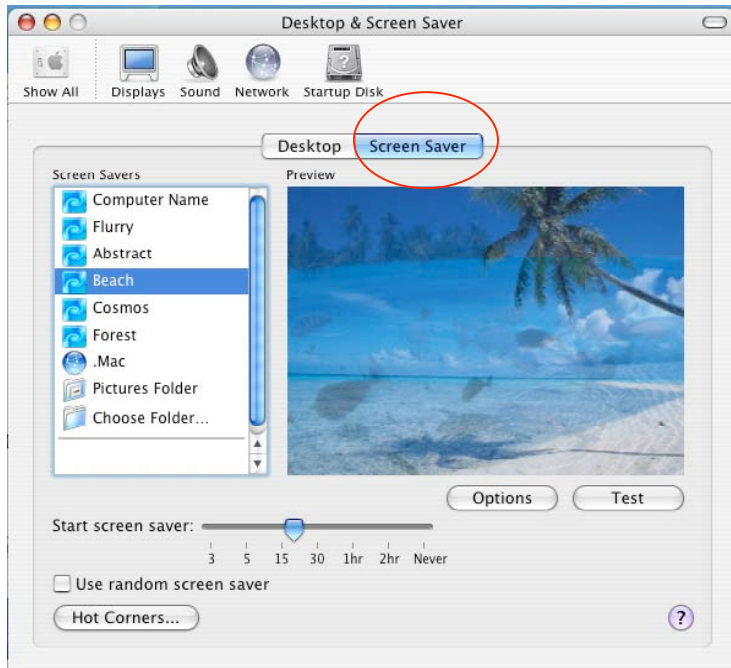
Desktop & Screen Saver

Show All Displays Sound Network Startup Disk

Desktop Screen Saver

Screen Savers

Computer Name
Flurry
Abstract
Beach
Cosmos
Forest
.Mac
Pictures Folder
Choose Folder...

Preview

Options Test

Start screen saver:

3 5 15 30 1hr 2hr Never

Use random screen saver

Hot Corners...

?